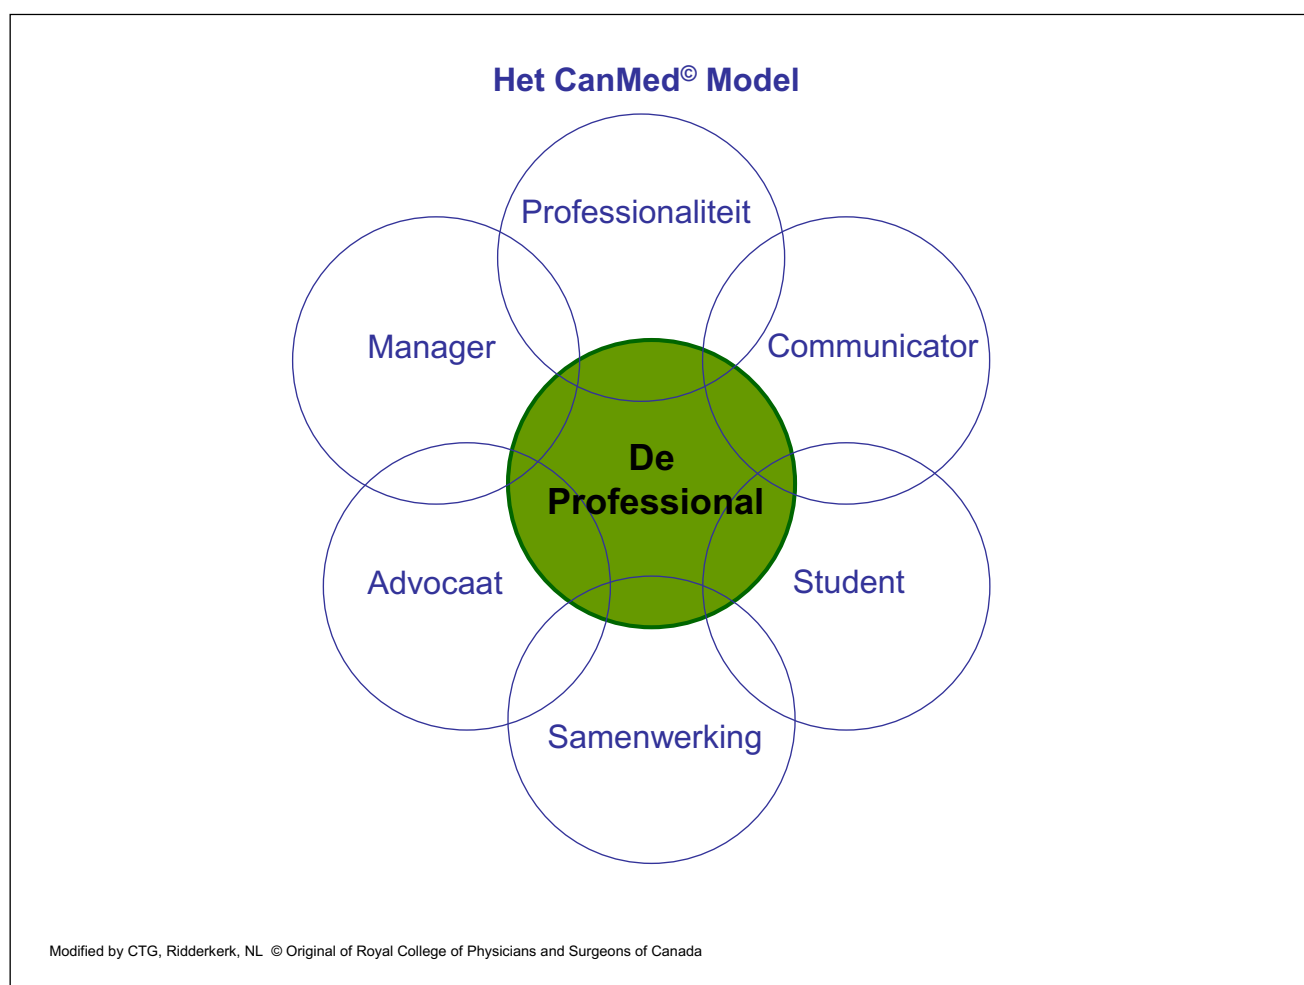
Het CanMed© Model

Professionaliteit

Manager

Communicator

De Professional

Advocaat

Student

Samenwerking

Modified by CTG, Ridderkerk, NL © Original of Royal College of Physicians and Surgeons of Canada